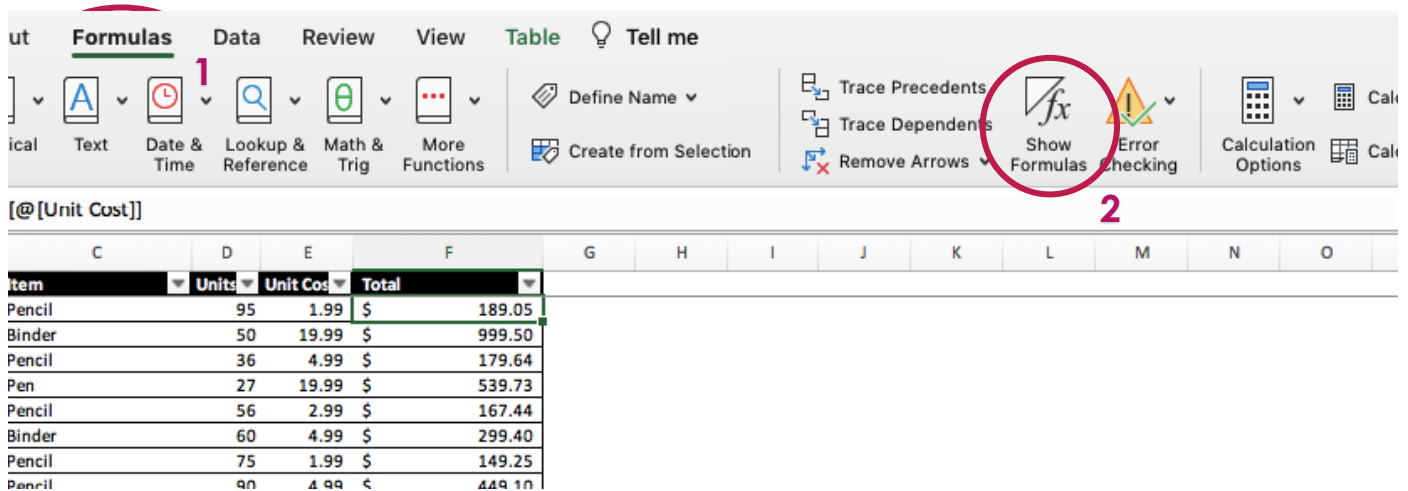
ut Formulas Data Review View Table Tell me

1

ical Text Date & Time Lookup & Reference Math & Trig More Functions

Define Name

Create from Selection

Trace Precedents

Trace Dependents

Remove Arrows

Show Formulas

Error Checking

Calculation Options

Calc

Calc

2

[@[Unit Cost]]

| C | D | E | F | G | H | I | J | K | L | M | N | O |
|---|---|---|---|---|---|---|---|---|---|---|---|---|
| Item | Units | Unit Cos | Total | | | | | | | | | |
| Pencil | 95 | 1.99 | $ 189.05 | | | | | | | | | |
| Binder | 50 | 19.99 | $ 999.50 | | | | | | | | | |
| Pencil | 36 | 4.99 | $ 179.64 | | | | | | | | | |
| Pen | 27 | 19.99 | $ 539.73 | | | | | | | | | |
| Pencil | 56 | 2.99 | $ 167.44 | | | | | | | | | |
| Binder | 60 | 4.99 | $ 299.40 | | | | | | | | | |
| Pencil | 75 | 1.99 | $ 149.25 | | | | | | | | | |
| Pencil | 90 | 4.99 | $ 449.10 | | | | | | | | | |